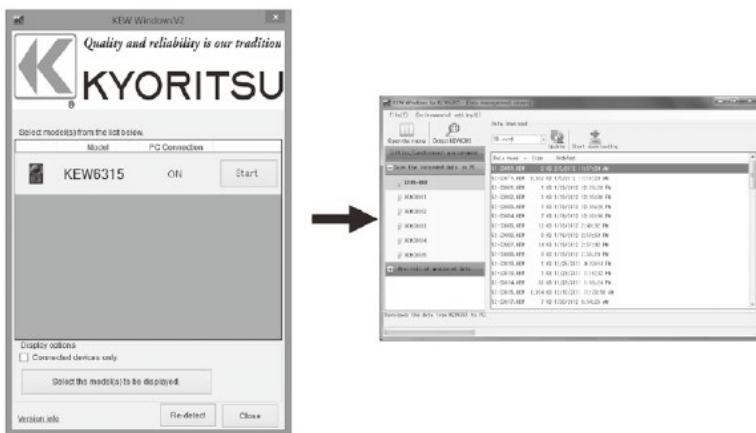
KEW WindowsV2

Quality and reliability is our tradition

KYORITSU

Select model(s) from the list below.

| Model | PC Connection | |
|---|---|---|
| KEW6315 | ON | Start |

Display options

Connected devices only.

Select the model(s) to be displayed.

Version info

Re-detect

Close

KEW Windows for KEW6315 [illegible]

File(F) Environmental setting(E)

Operation manual Detect KEW6315

Data download

SD card

Update Start downloading

Data name Size Modified

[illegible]

Download the data from KEW6315 to PC.